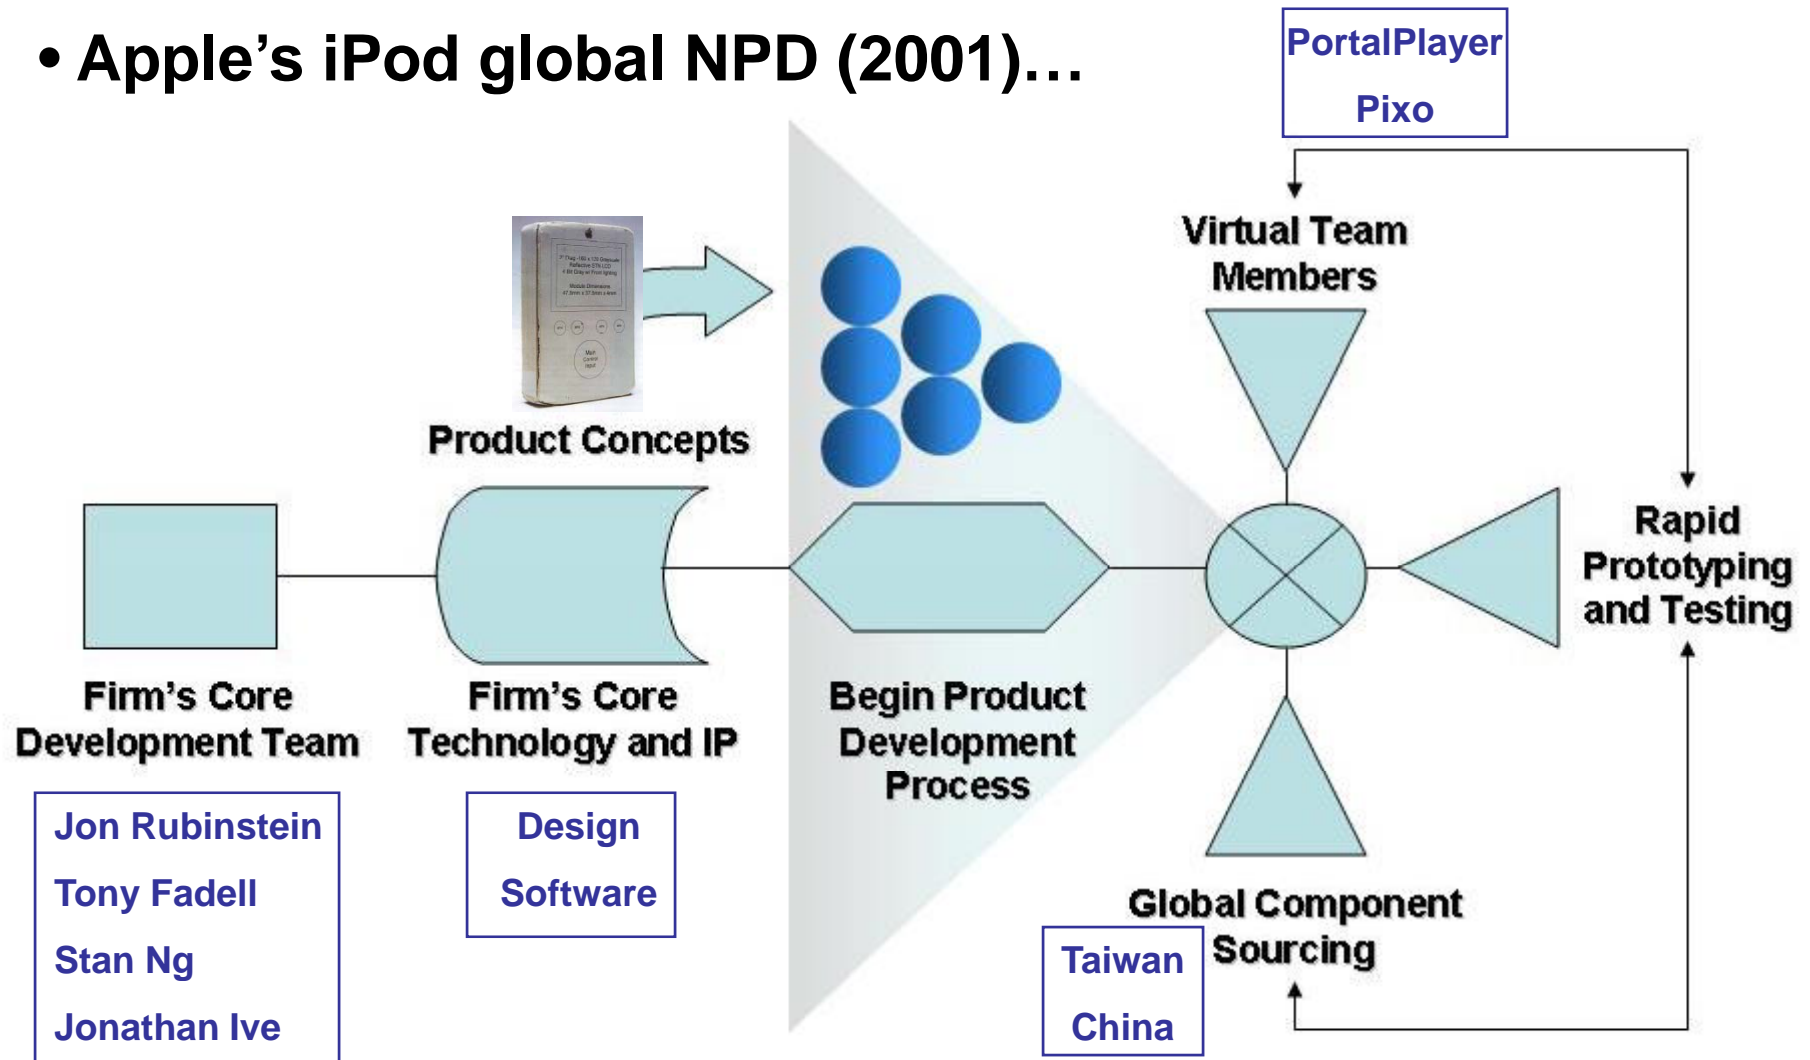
• Apple’s iPod global NPD (2001)…

PortalPlayer
Pixo

Virtual Team Members

Product Concepts

Rapid Prototyping and Testing

Firm’s Core Development Team

Firm’s Core Technology and IP

Begin Product Development Process

Jon Rubinstein
Tony Fadell
Stan Ng
Jonathan Ive

Design
Software

Global Component Sourcing

Taiwan
China